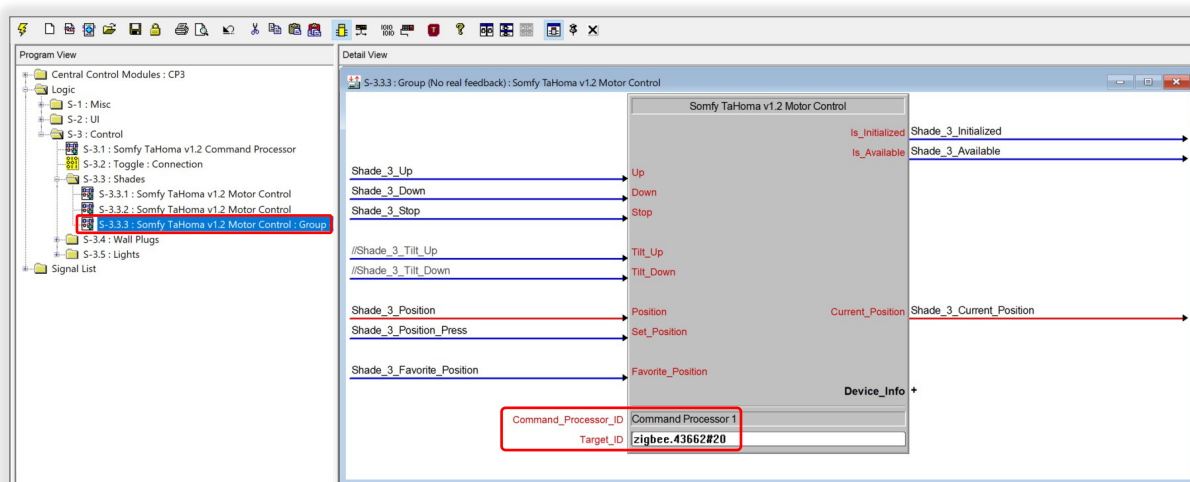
Program View

Central Control Modules : CP3
Logic
S-1 : Misc
S-2 : UI
S-3 : Control
S-3.1 : Somfy TaHoma v1.2 Command Processor
S-3.2 : Toggle : Connection
S-3.3 : Shades
S-3.3.1 : Somfy TaHoma v1.2 Motor Control
S-3.3.2 : Somfy TaHoma v1.2 Motor Control
S-3.3.3 : Somfy TaHoma v1.2 Motor Control : Group
S-3.4 : Wall Plugs
S-3.5 : Lights
Signal List

Detail View

S-3.3.3 : Group (No real feedback) : Somfy TaHoma v1.2 Motor Control

Somfy TaHoma v1.2 Motor Control

Is_Initialized Shade_3_Initialized
Is_Available Shade_3_Available
Shade_3_Up Up
Shade_3_Down Down
Shade_3_Stop Stop
//Shade_3_Tilt_Up Tilt_Up
//Shade_3_Tilt_Down Tilt_Down
Shade_3_Position Position
Current_Position Shade_3_Current_Position
Shade_3_Position_Press Set_Position
Shade_3_Favorite_Position Favorite_Position
Device_Info +
Command_Processor_ID Command Processor 1
Target_ID zigbee.43662#20